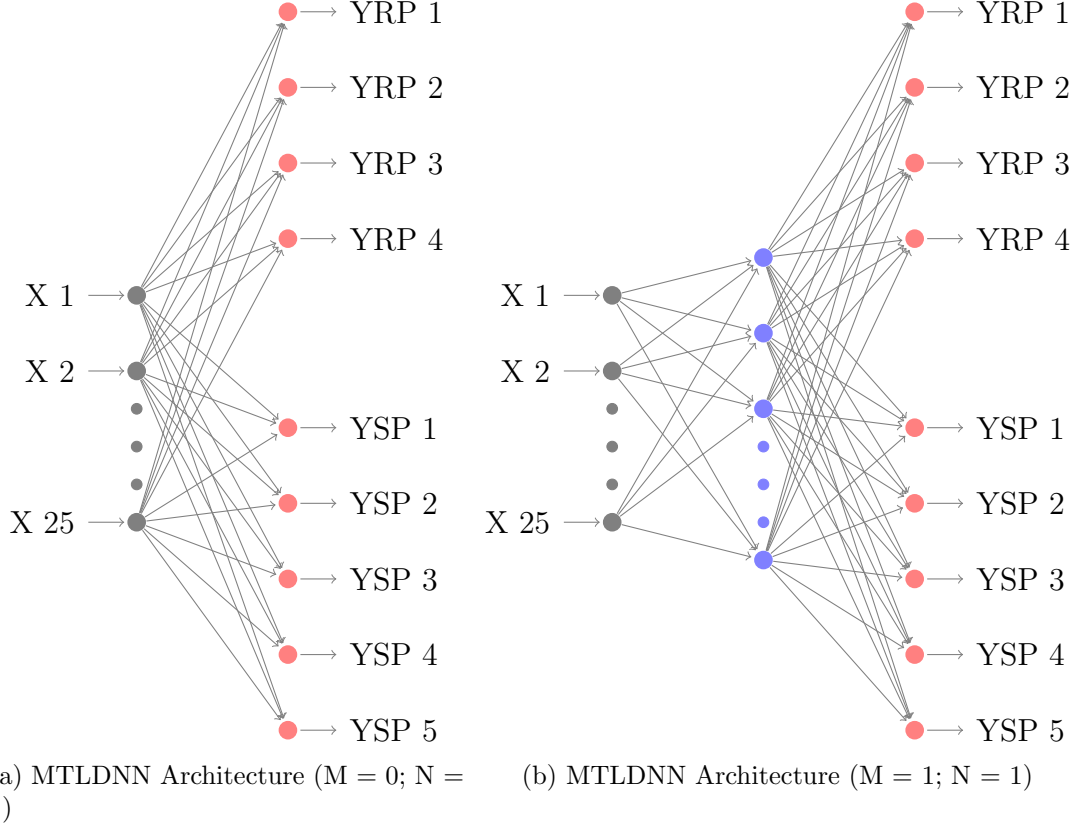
YRP 1
YRP 2
YRP 3
YRP 4
X 1
X 2
X 25
YSP 1
YSP 2
YSP 3
YSP 4
YSP 5

YRP 1
YRP 2
YRP 3
YRP 4
X 1
X 2
X 25
YSP 1
YSP 2
YSP 3
YSP 4
YSP 5

a) MTLDNN Architecture (M = 0; N = )

(b) MTLDNN Architecture (M = 1; N = 1)